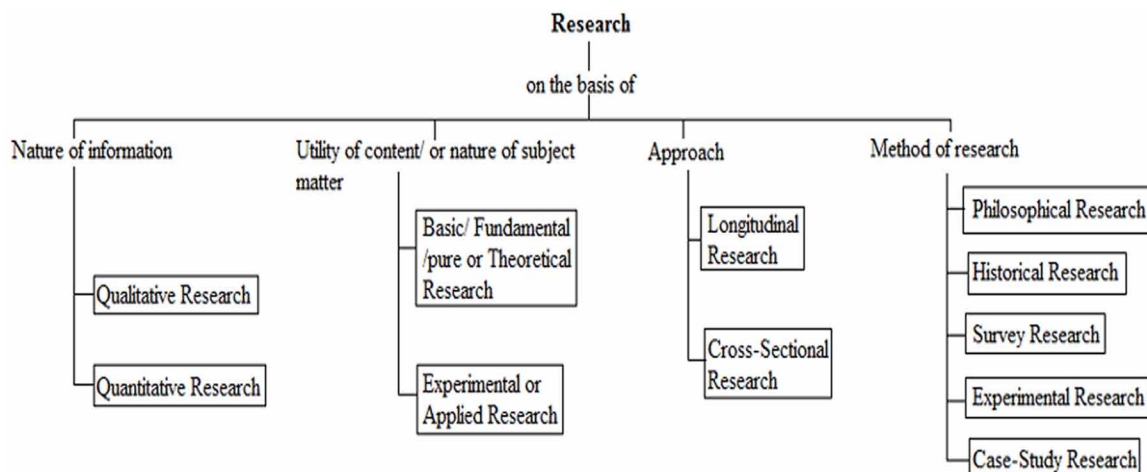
Research

on the basis of

Nature of information

Qualitative Research

Quantitative Research

Utility of content/ or nature of subject matter

Basic/ Fundamental /pure or Theoretical Research

Experimental or Applied Research

Approach

Longitudinal Research

Cross-Sectional Research

Method of research

Philosophical Research

Historical Research

Survey Research

Experimental Research

Case-Study Research